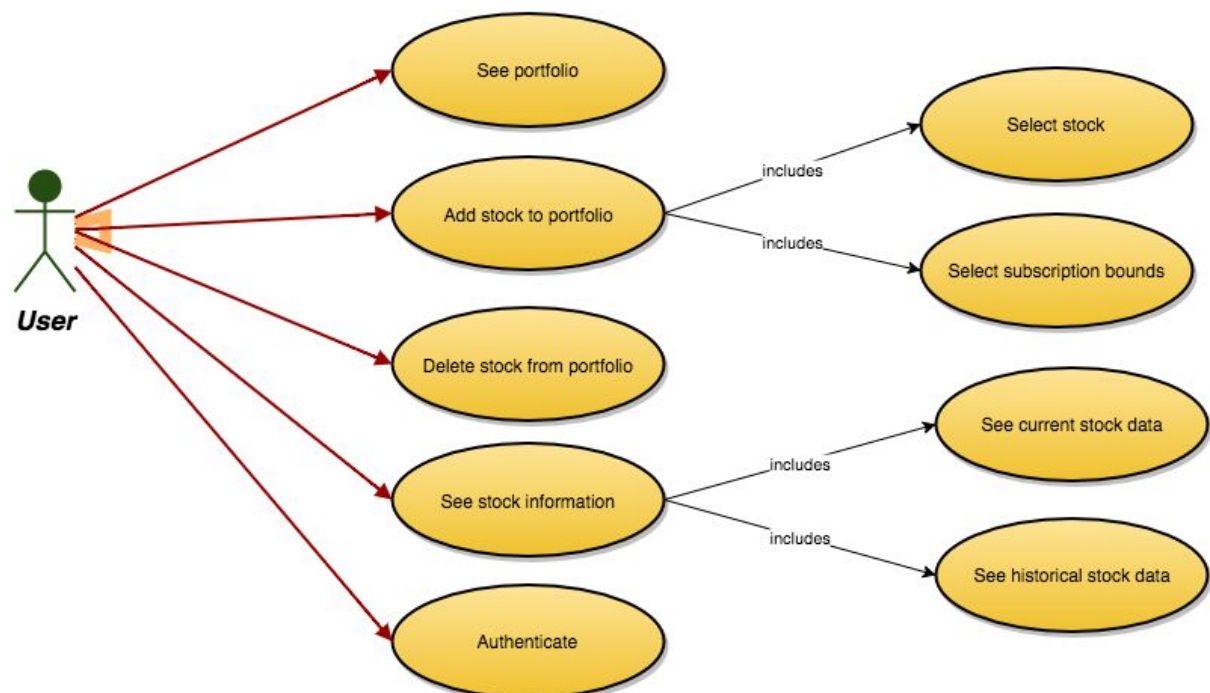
See portfolio

Select stock

includes

Add stock to portfolio

includes

Select subscription bounds

User

Delete stock from portfolio

See current stock data

includes

See stock information

includes

See historical stock data

Authenticate